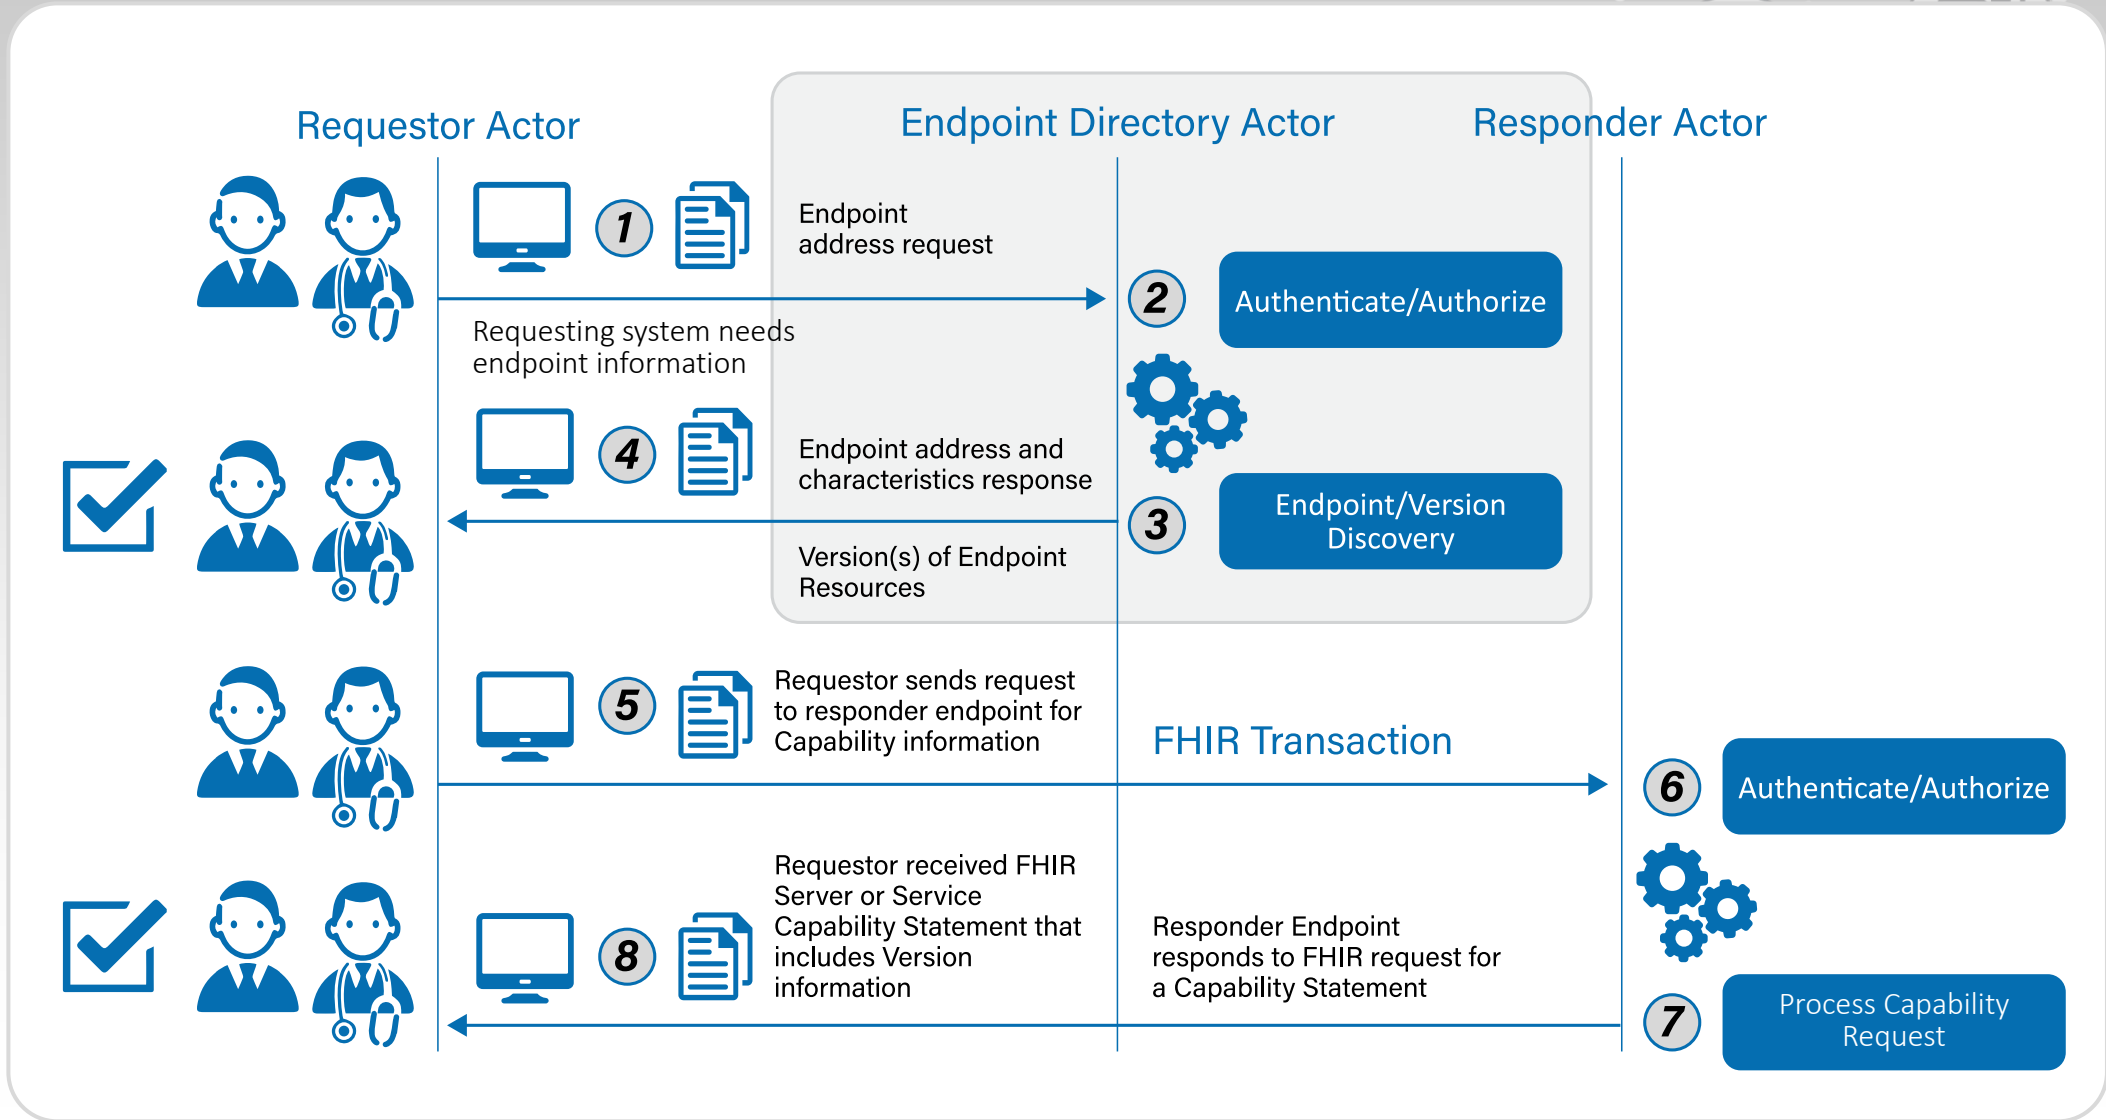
Requestor Actor

Endpoint Directory Actor

Responder Actor

1

Endpoint address request

2

Authenticate/Authorize

Requesting system needs endpoint information

4

Endpoint address and characteristics response

3

Endpoint/Version Discovery

Version(s) of Endpoint Resources

5

Requestor sends request to responder endpoint for Capability information

FHIR Transaction

6

Authenticate/Authorize

8

Requestor received FHIR Server or Service Capability Statement that includes Version information

Responder Endpoint responds to FHIR request for a Capability Statement

7

Process Capability Request